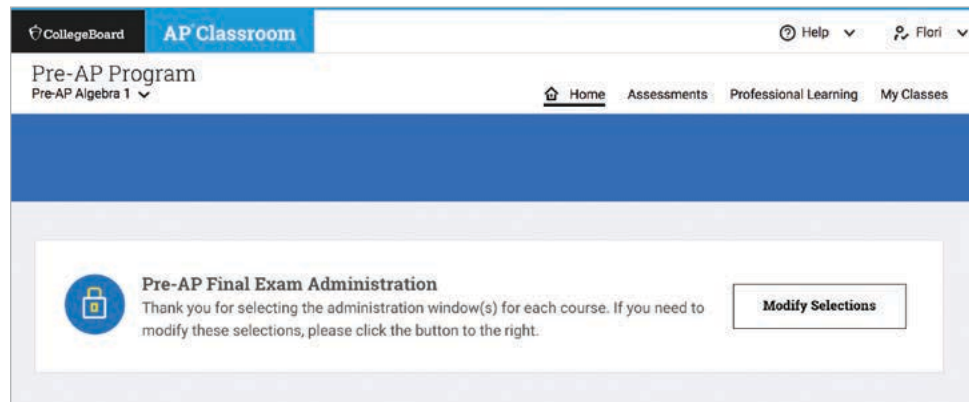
CollegeBoard AP Classroom

Help

Flori

Pre-AP Program

Pre-AP Algebra 1

Home Assessments Professional Learning My Classes

Pre-AP Final Exam Administration

Thank you for selecting the administration window(s) for each course. If you need to modify these selections, please click the button to the right.

Modify Selections